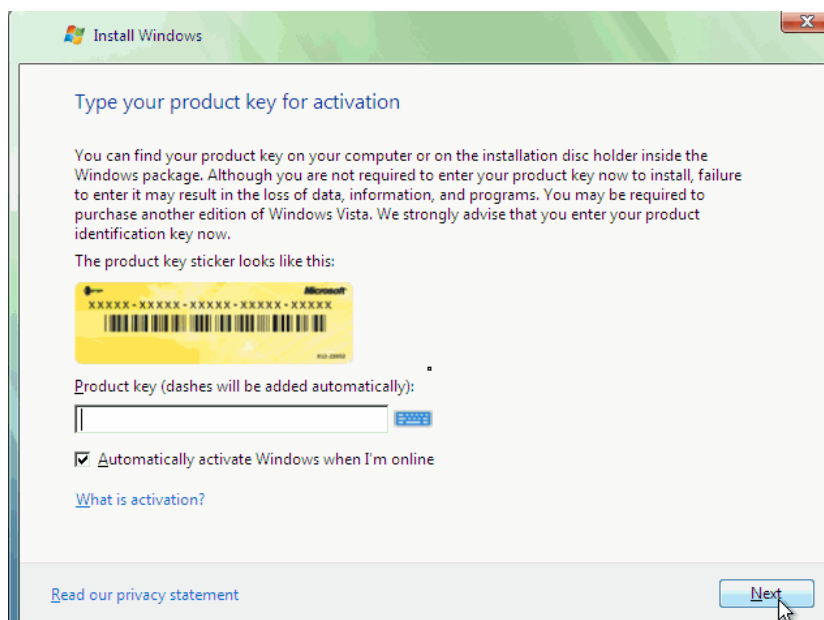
Install Windows

Type your product key for activation

You can find your product key on your computer or on the installation disc holder inside the Windows package. Although you are not required to enter your product key now to install, failure to enter it may result in the loss of data, information, and programs. You may be required to purchase another edition of Windows Vista. We strongly advise that you enter your product identification key now.

The product key sticker looks like this:

Microsoft
XXXXX-XXXXX-XXXXX-XXXXX-XXXXX
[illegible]

Product key (dashes will be added automatically):

Automatically activate Windows when I'm online

What is activation?

Read our privacy statement

Next